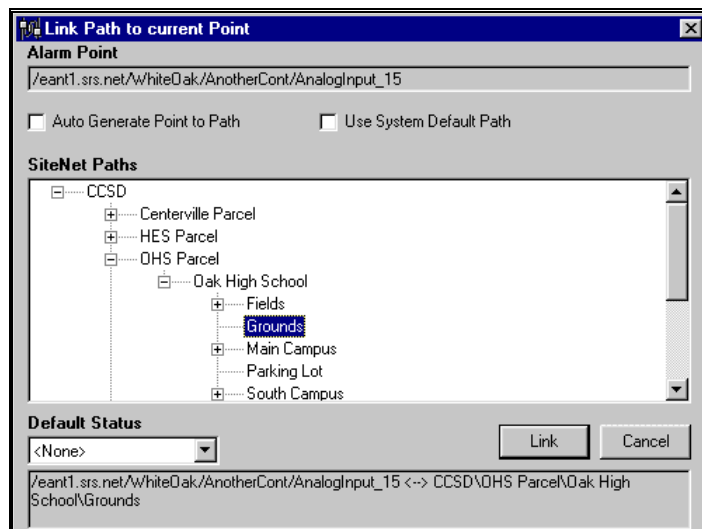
Link Path to current Point

Alarm Point

/eant1.srs.net/WhiteOak/AnotherCont/AnalogInput_15

Auto Generate Point to Path

Use System Default Path

SiteNet Paths

CCSD
Centerville Parcel
HES Parcel
OHS Parcel
Oak High School
Fields
Grounds
Main Campus
Parking Lot
South Campus

Default Status

<None>

Link

Cancel

/eant1.srs.net/WhiteOak/AnotherCont/AnalogInput_15 <--> CCSD\OHS Parcel\Oak High School\Grounds